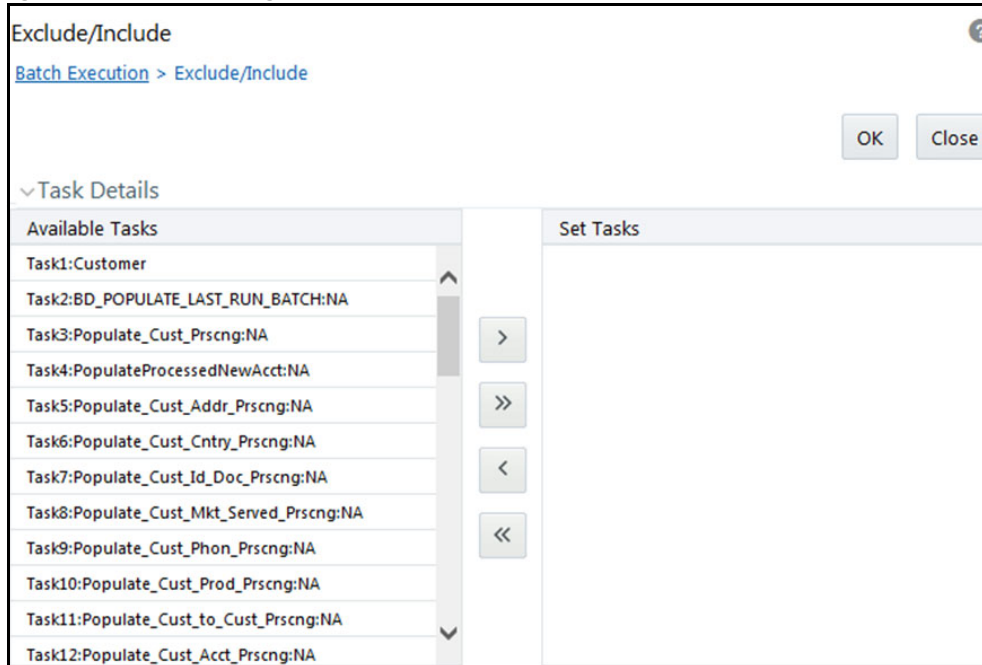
Exclude/Include

Batch Execution > Exclude/Include

OK Close

Task Details

Available Tasks

Task1:Customer
Task2:BD_POPULATE_LAST_RUN_BATCH:NA
Task3:Populate_Cust_Prscng:NA
Task4:PopulateProcessedNewAcct:NA
Task5:Populate_Cust_Addr_Prscng:NA
Task6:Populate_Cust_Cntry_Prscng:NA
Task7:Populate_Cust_Id_Doc_Prscng:NA
Task8:Populate_Cust_Mkt_Served_Prscng:NA
Task9:Populate_Cust_Phon_Prscng:NA
Task10:Populate_Cust_Prod_Prscng:NA
Task11:Populate_Cust_to_Cust_Prscng:NA
Task12:Populate_Cust_Acct_Prscng:NA

>
»
<
«

Set Tasks